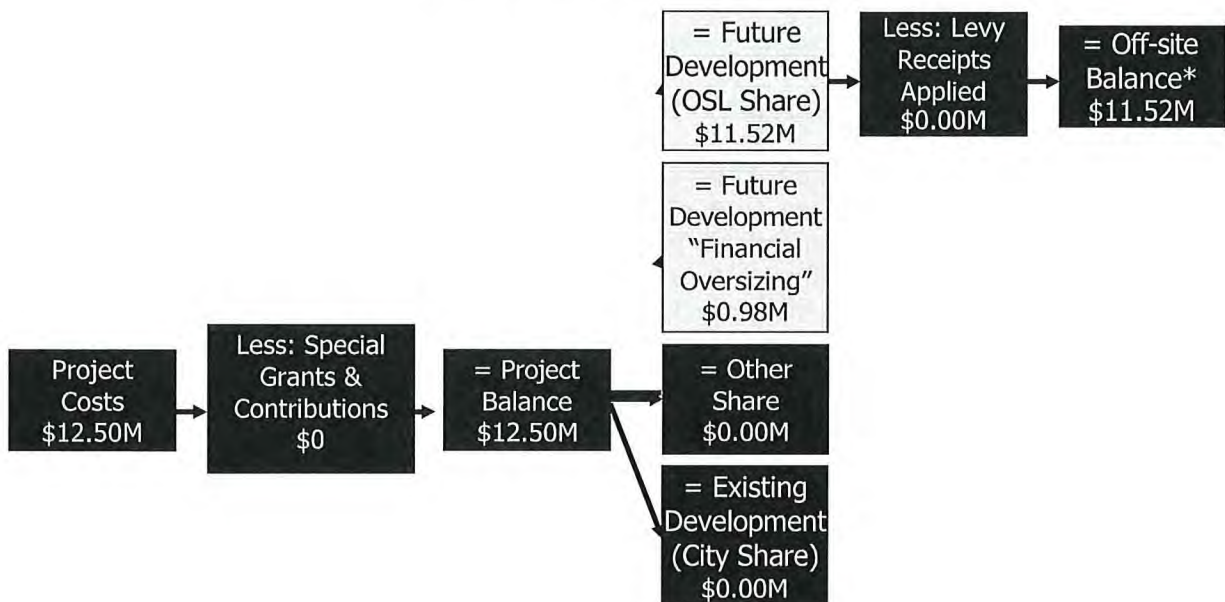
= Future Development (OSL Share) $11.52M

Less: Levy Receipts Applied $0.00M

= Off-site Balance* $11.52M

= Future Development "Financial Oversizing" $0.98M

Project Costs $12.50M

Less: Special Grants & Contributions $0

= Project Balance $12.50M

= Other Share $0.00M

= Existing Development (City Share) $0.00M